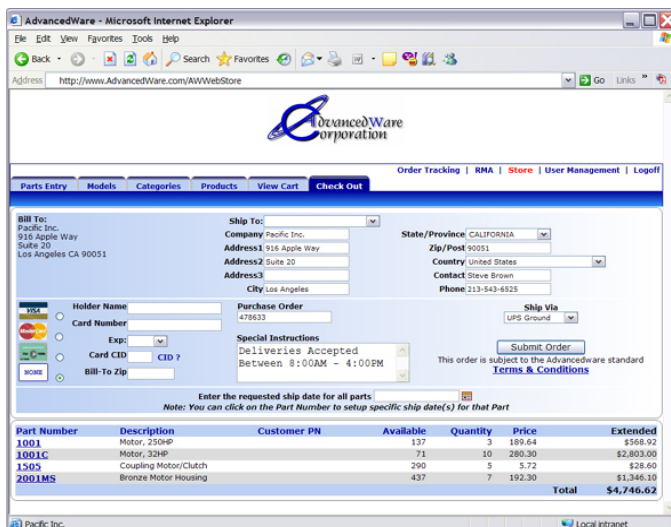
AdvancedWare - Microsoft Internet Explorer

File Edit View Favorites Tools Help

Back Search Favorites

Address http://www.AdvancedWare.com/AWWebStore Go Links

AdvancedWare Corporation

Order Tracking | RMA | Store | User Management | Logoff

Parts Entry | Models | Categories | Products | View Cart | Check Out

Bill To:
Pacific Inc.
916 Apple Way
Suite 20
Los Angeles CA 90051

Ship To:
Company Pacific Inc.
Address1 916 Apple Way
Address2 Suite 20
Address3
City Los Angeles

State/Province CALIFORNIA
Zip/Post 90051
Country United States
Contact Steve Brown
Phone 213-543-6525

VISA
MasterCard
NONE

Holder Name
Card Number
Exp:
Card CID CID ?
Bill-To Zip

Purchase Order
478633

Special Instructions
Deliveries Accepted
Between 8:00AM - 4:00PM

Ship Via
UPS Ground

Submit Order
This order is subject to the Advancedware standard
Terms & Conditions

Enter the requested ship date for all parts
Note: You can click on the Part Number to setup specific ship date(s) for that Part

| Part Number | Description | Customer PN | Available | Quantity | Price | Extended |
|---|---|---|---|---|---|---|
| 1001 | Motor, 250HP | | 137 | 3 | 189.64 | $568.92 |
| 1001C | Motor, 32HP | | 71 | 10 | 280.30 | $2,803.00 |
| 1505 | Coupling Motor/Clutch | | 290 | 5 | 5.72 | $28.60 |
| 2001MS | Bronze Motor Housing | | 437 | 7 | 192.30 | $1,346.10 |
| | | | | | Total | $4,746.62 |

Pacific Inc.
Local intranet